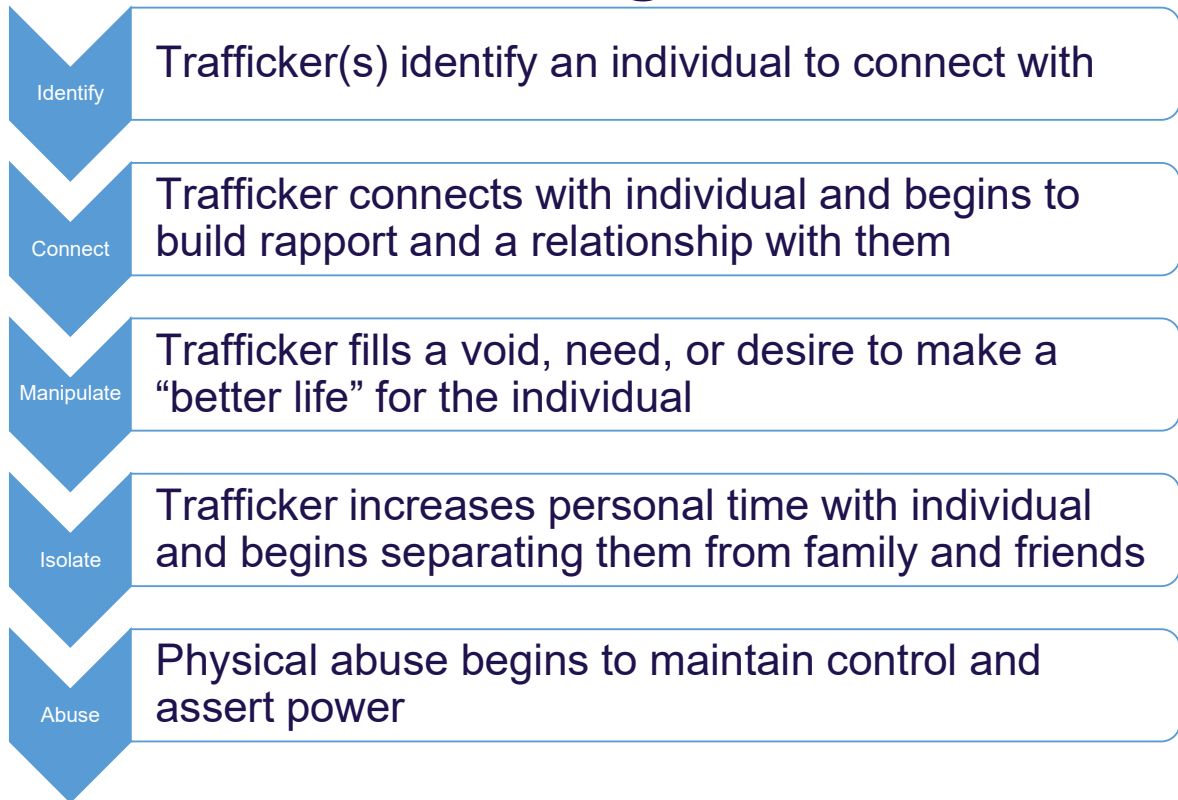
Identify
Trafficker(s) identify an individual to connect with

Connect
Trafficker connects with individual and begins to build rapport and a relationship with them

Manipulate
Trafficker fills a void, need, or desire to make a “better life” for the individual

Isolate
Trafficker increases personal time with individual and begins separating them from family and friends

Abuse
Physical abuse begins to maintain control and assert power